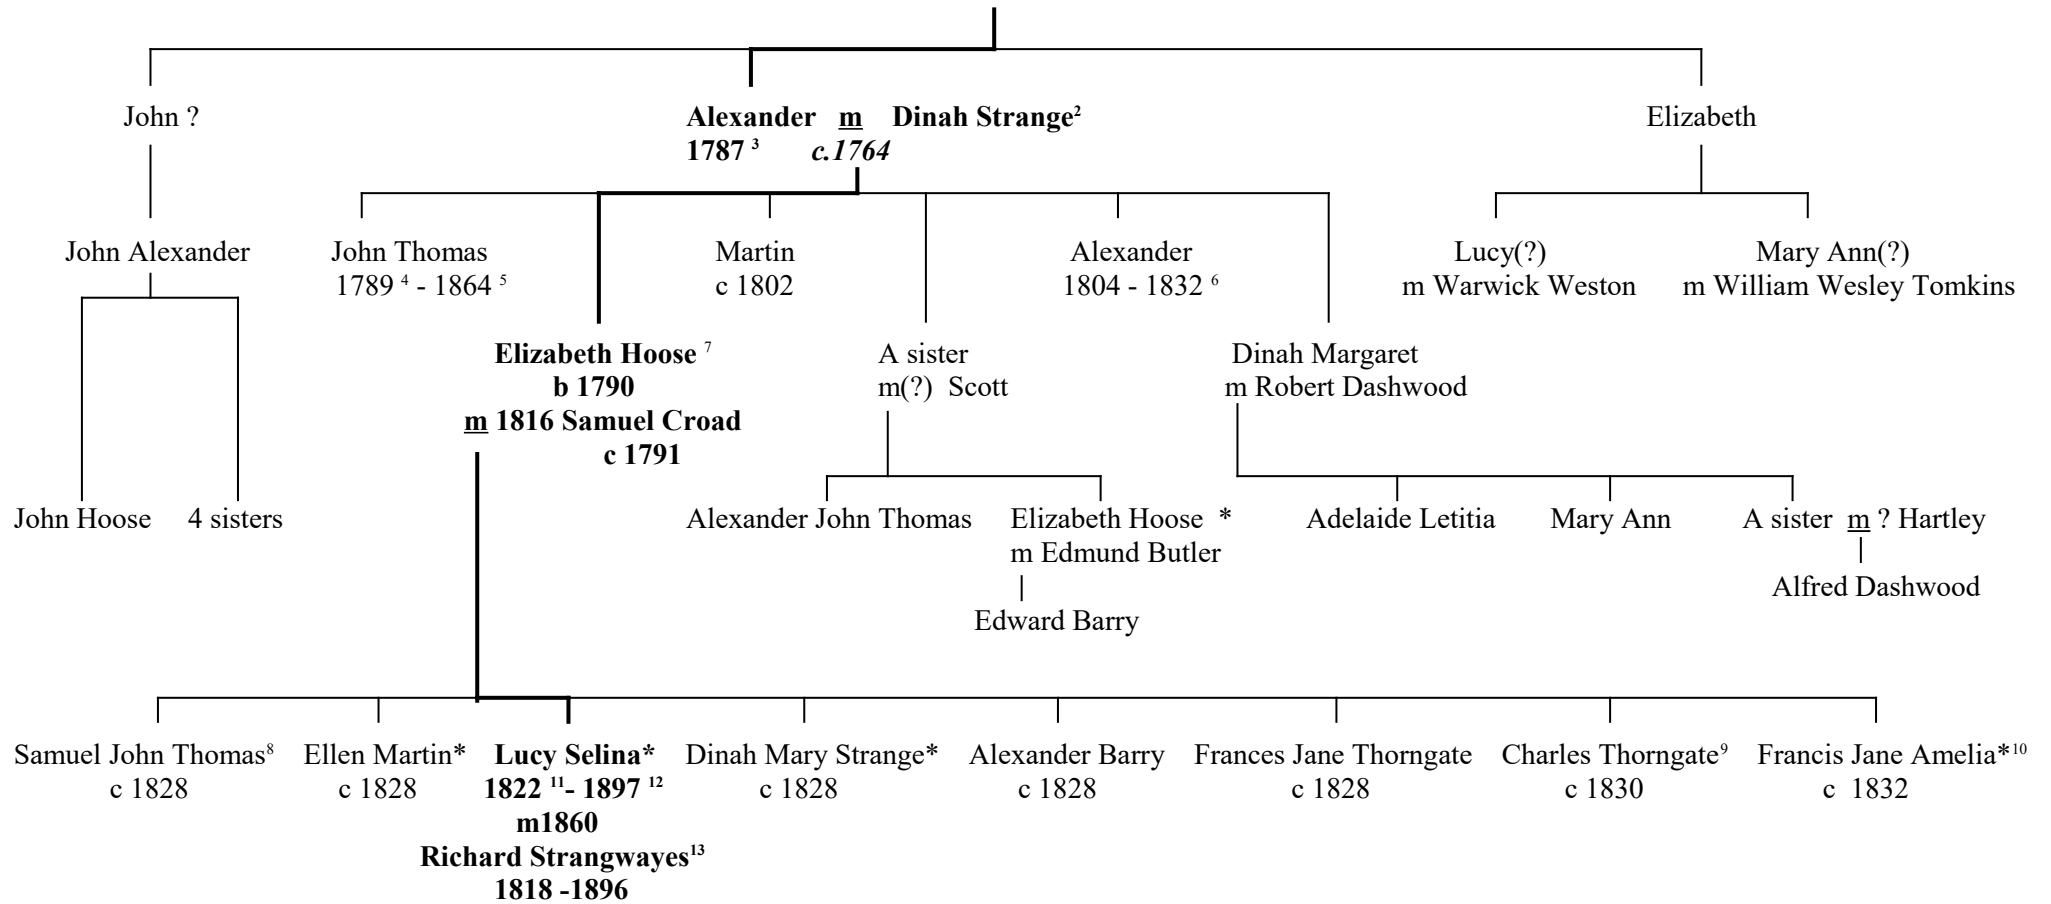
John ?

**Alexander m Dinah Strange²**
**1787³ *c.1764***

Elizabeth

John Alexander

John Hoose 4 sisters

John Thomas
1789⁴ - 1864⁵

Martin
c 1802

Alexander
1804 - 1832⁶

**Elizabeth Hoose⁷**
**b 1790**
**m 1816 Samuel Croad**
**c 1791**

A sister
m(?) Scott

Dinah Margaret
m Robert Dashwood

Lucy(?)
m Warwick Weston

Mary Ann(?)
m William Wesley Tomkins

Alexander John Thomas

Elizabeth Hoose *
m Edmund Butler
Edward Barry

Adelaide Letitia

Mary Ann

A sister m ? Hartley
Alfred Dashwood

Samuel John Thomas⁸
c 1828

Ellen Martin*
c 1828

**Lucy Selina***
**1822¹¹ - 1897¹²**
**m1860**
**Richard Strangwayes¹³**
**1818 -1896**

Dinah Mary Strange*
c 1828

Alexander Barry
c 1828

Frances Jane Thorngate
c 1828

Charles Thorngate⁹
c 1830

Francis Jane Amelia*¹⁰
c 1832